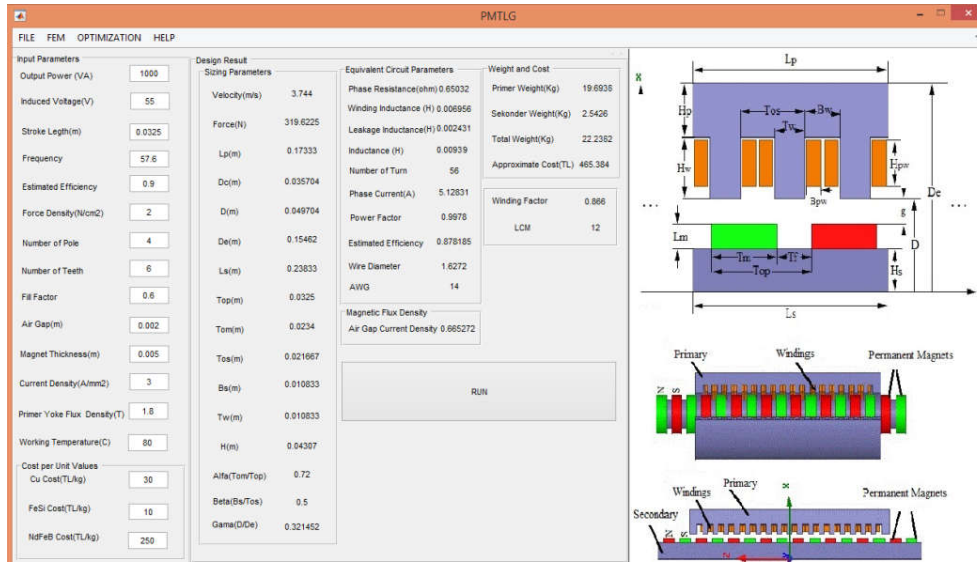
PMTLG

FILE FEM OPTIMIZATION HELP

Input Parameters
Output Power (VA) 1000
Induced Voltage(V) 55
Stroke Legth(m) 0.0325
Frequency 57.6
Estimated Efficiency 0.9
Force Density(N/cm2) 2
Number of Pole 4
Number of Teeth 6
Fill Factor 0.6
Air Gap(m) 0.002
Magnet Thickness(m) 0.005
Current Density(A/mm2) 3
Primer Yoke Flux Density(T) 1.8
Working Temperature(C) 80

Cost per Unit Values
Cu Cost(TL/kg) 30
FeSi Cost(TL/kg) 10
NdFeB Cost(TL/kg) 250

Design Result
Sizing Parameters
Velocity(m/s) 3.744
Force(N) 319.6225
Lp(m) 0.17333
Dc(m) 0.035704
D(m) 0.049704
De(m) 0.15462
Ls(m) 0.23833
Top(m) 0.0325
Tom(m) 0.0234
Tos(m) 0.021667
Bs(m) 0.010833
Tw(m) 0.010833
H(m) 0.04307
Alfa(Tom/Top) 0.72
Beta(Bs/Tos) 0.5
Gama(D/De) 0.321452

Equivalent Circuit Parameters
Phase Resistance(ohm) 0.65032
Winding Inductance (H) 0.006956
Leakage Inductance(H) 0.002431
Inductance (H) 0.00939
Number of Turn 56
Phase Current(A) 5.12831
Power Factor 0.9978
Estimated Efficiency 0.878185
Wire Diameter 1.6272
AWG 14

Magnetic Flux Density
Air Gap Current Density 0.665272

Weight and Cost
Primer Weight(Kg) 19.6936
Sekonder Weight(Kg) 2.5426
Total Weight(Kg) 22.2362
Approximate Cost(TL) 465.384

Winding Factor 0.866
LCM 12

RUN

x
Lp
Hp
Tos
Bw
Tw
Hw
Hpw
Bpw
De
g
Lm
D
Tm
Tf
Top
Hs
Ls

Primary
Windings
Permanent Magnets
N S

Windings
Primary
Permanent Magnets
Secondary
x